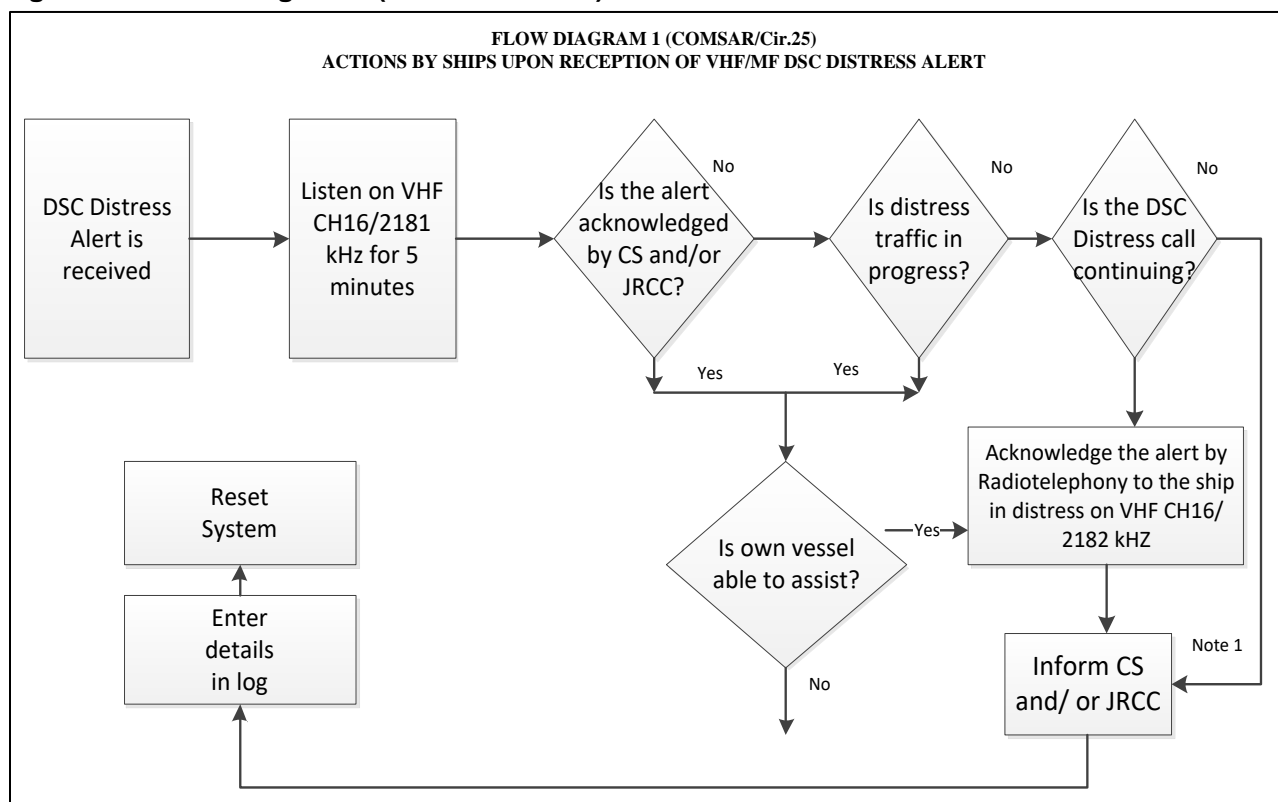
FLOW DIAGRAM 1 (COMSAR/Cir.25)
ACTIONS BY SHIPS UPON RECEPTION OF VHF/MF DSC DISTRESS ALERT

DSC Distress Alert is received

Listen on VHF CH16/2181 kHz for 5 minutes

Is the alert acknowledged by CS and/or JRCC?

No

Is distress traffic in progress?

No

Is the DSC Distress call continuing?

No

Yes

Yes

Acknowledge the alert by Radiotelephony to the ship in distress on VHF CH16/ 2182 kHZ

Is own vessel able to assist?

Yes

No

Reset System

Enter details in log

Inform CS and/ or JRCC

Note 1